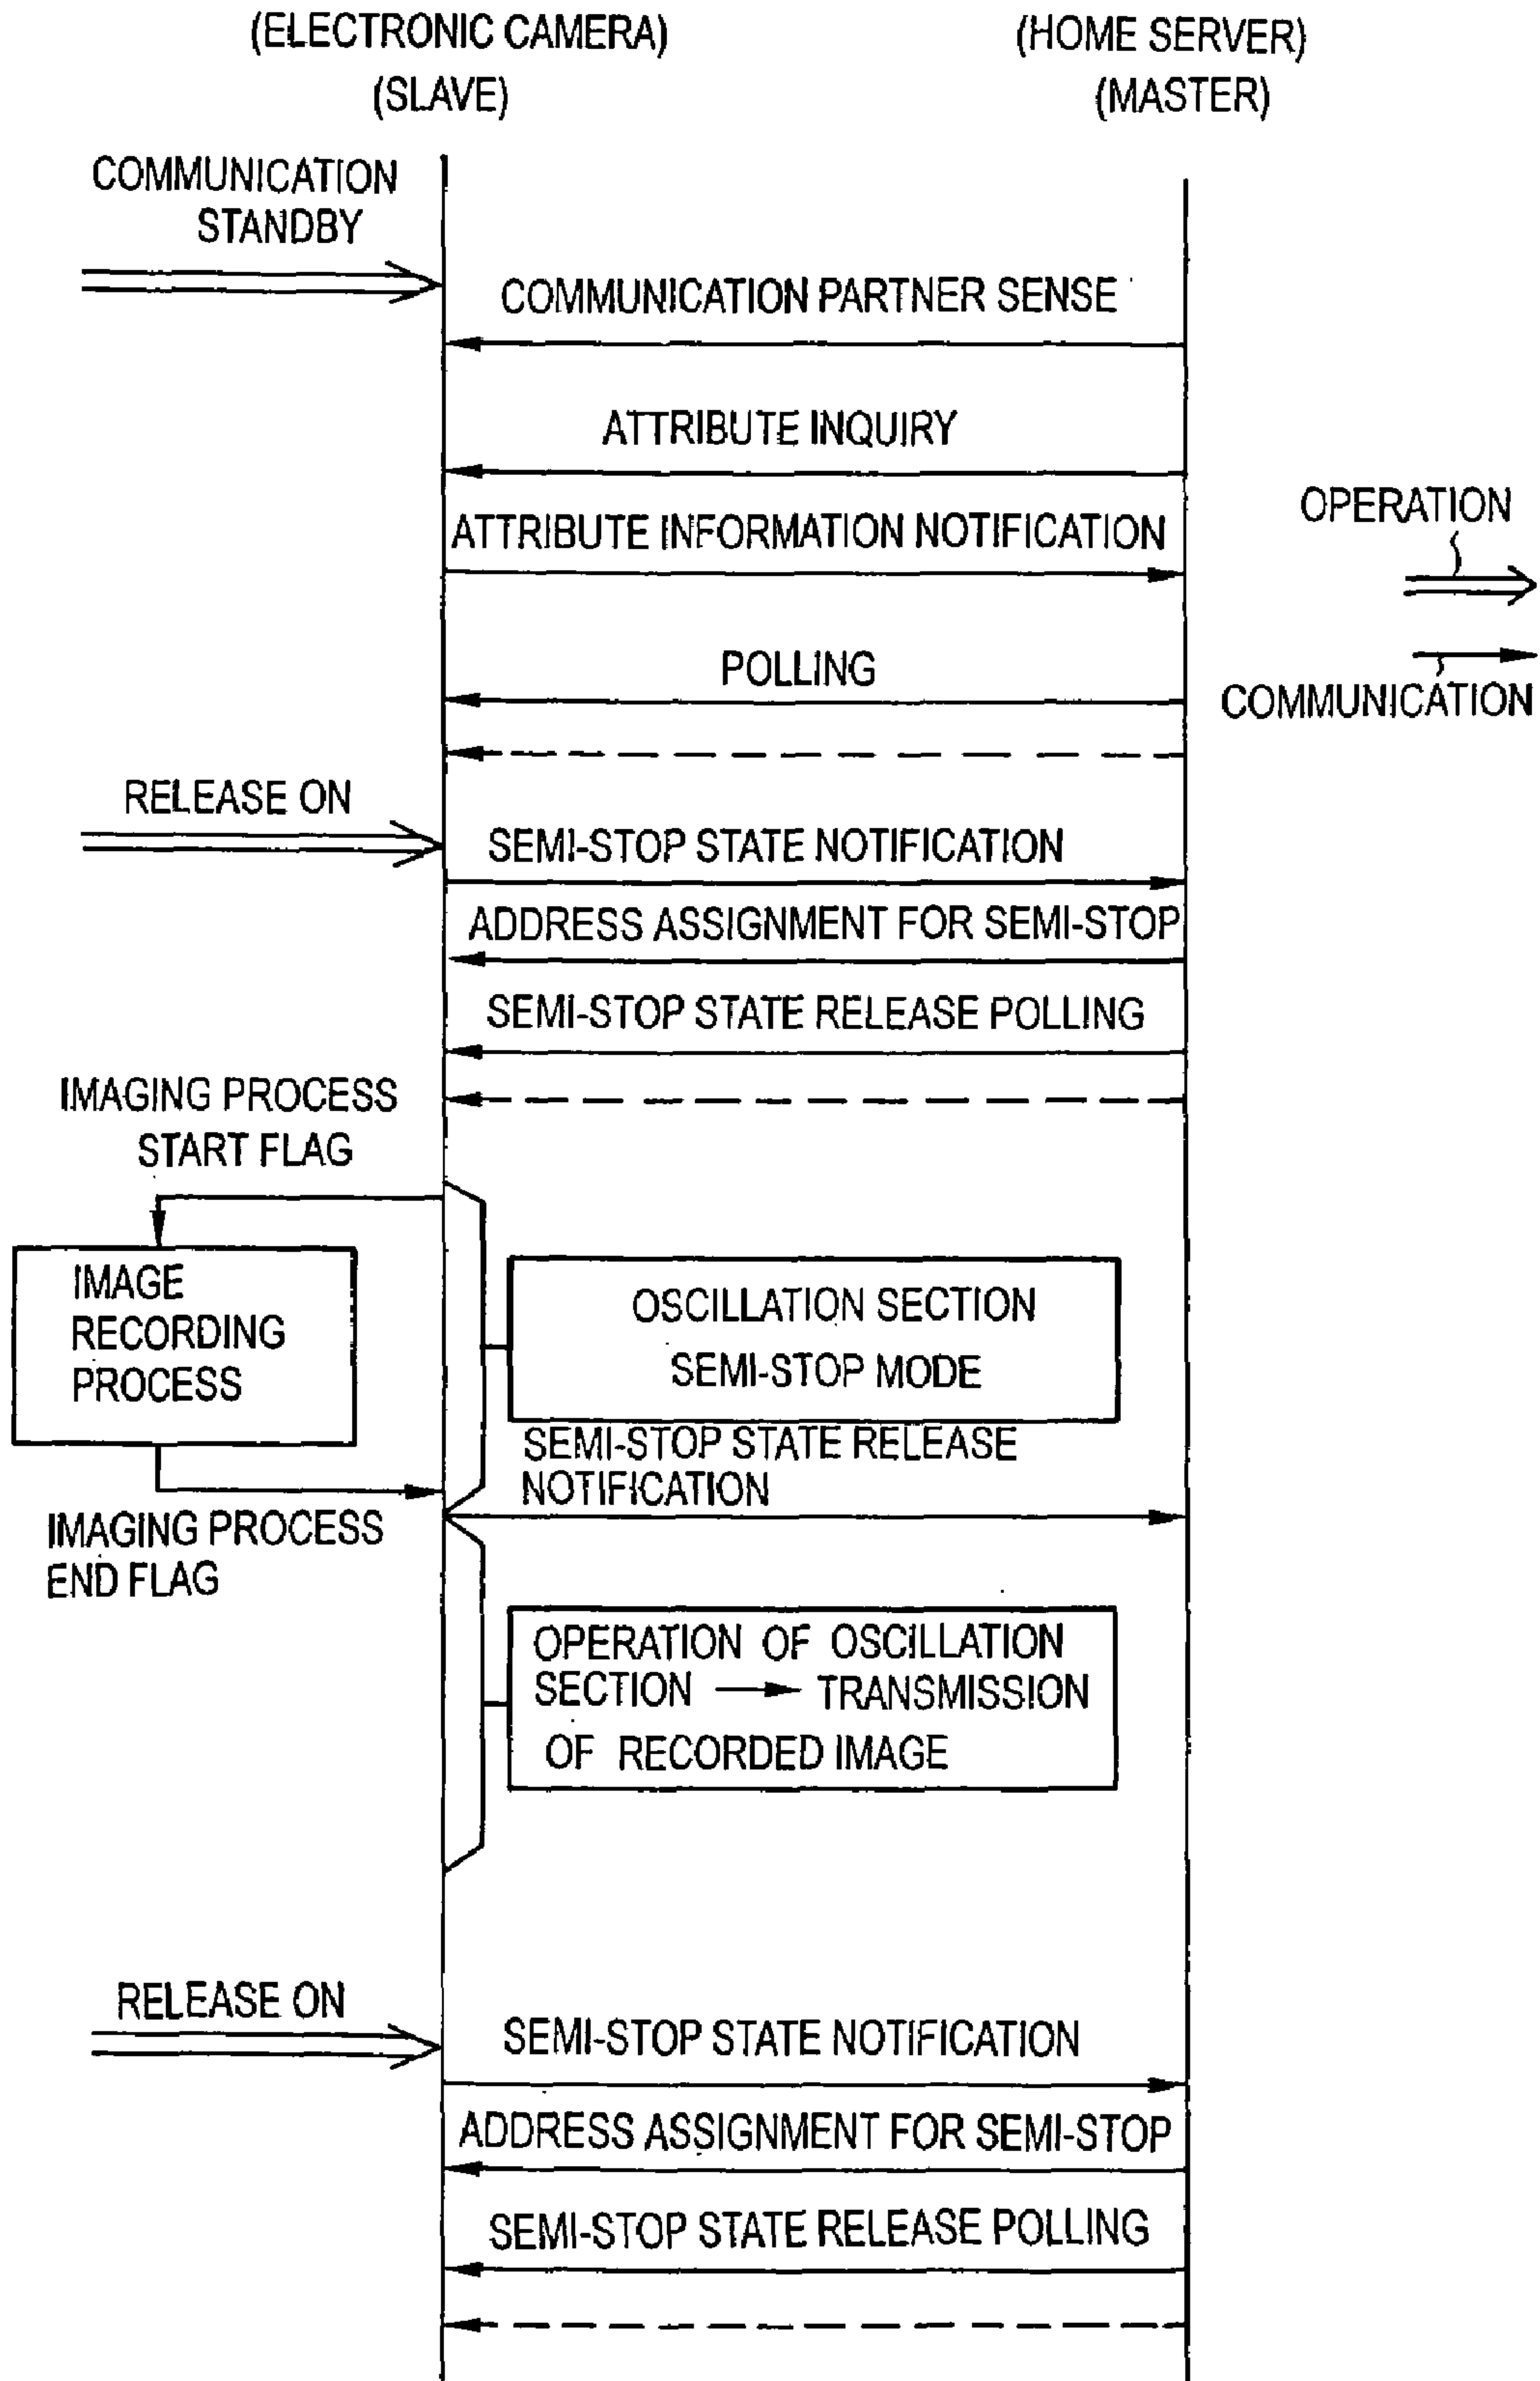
(ELECTRONIC CAMERA)
(SLAVE)

(HOME SERVER)
(MASTER)

COMMUNICATION STANDBY

COMMUNICATION PARTNER SENSE

ATTRIBUTE INQUIRY

ATTRIBUTE INFORMATION NOTIFICATION

OPERATION

POLLING

COMMUNICATION

RELEASE ON

SEMI-STOP STATE NOTIFICATION

ADDRESS ASSIGNMENT FOR SEMI-STOP

SEMI-STOP STATE RELEASE POLLING

IMAGING PROCESS START FLAG

IMAGE RECORDING PROCESS

OSCILLATION SECTION
SEMI-STOP MODE

SEMI-STOP STATE RELEASE NOTIFICATION

IMAGING PROCESS END FLAG

OPERATION OF OSCILLATION SECTION → TRANSMISSION OF RECORDED IMAGE

RELEASE ON

SEMI-STOP STATE NOTIFICATION

ADDRESS ASSIGNMENT FOR SEMI-STOP

SEMI-STOP STATE RELEASE POLLING